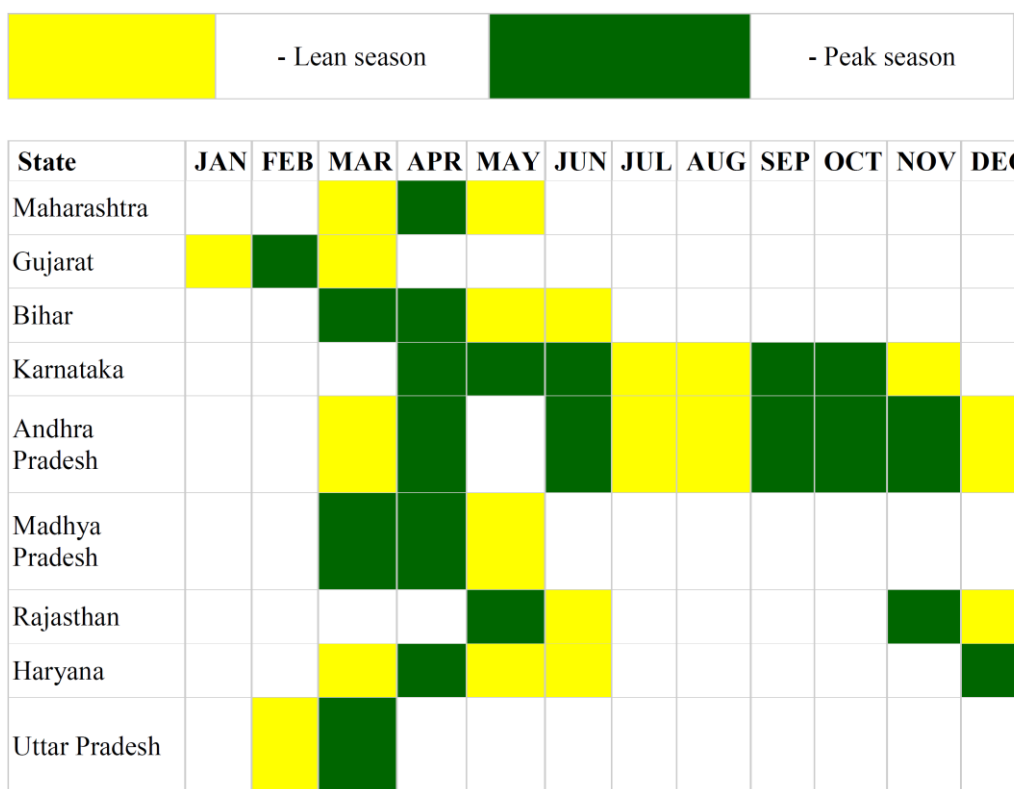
| | - Lean season | | - Peak season |
|---|---|---|---|

| State | JAN | FEB | MAR | APR | MAY | JUN | JUL | AUG | SEP | OCT | NOV | DE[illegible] |
|---|---|---|---|---|---|---|---|---|---|---|---|---|
| Maharashtra | | | | | | | | | | | | |
| Gujarat | | | | | | | | | | | | |
| Bihar | | | | | | | | | | | | |
| Karnataka | | | | | | | | | | | | |
| Andhra Pradesh | | | | | | | | | | | | |
| Madhya Pradesh | | | | | | | | | | | | |
| Rajasthan | | | | | | | | | | | | |
| Haryana | | | | | | | | | | | | |
| Uttar Pradesh | | | | | | | | | | | | |